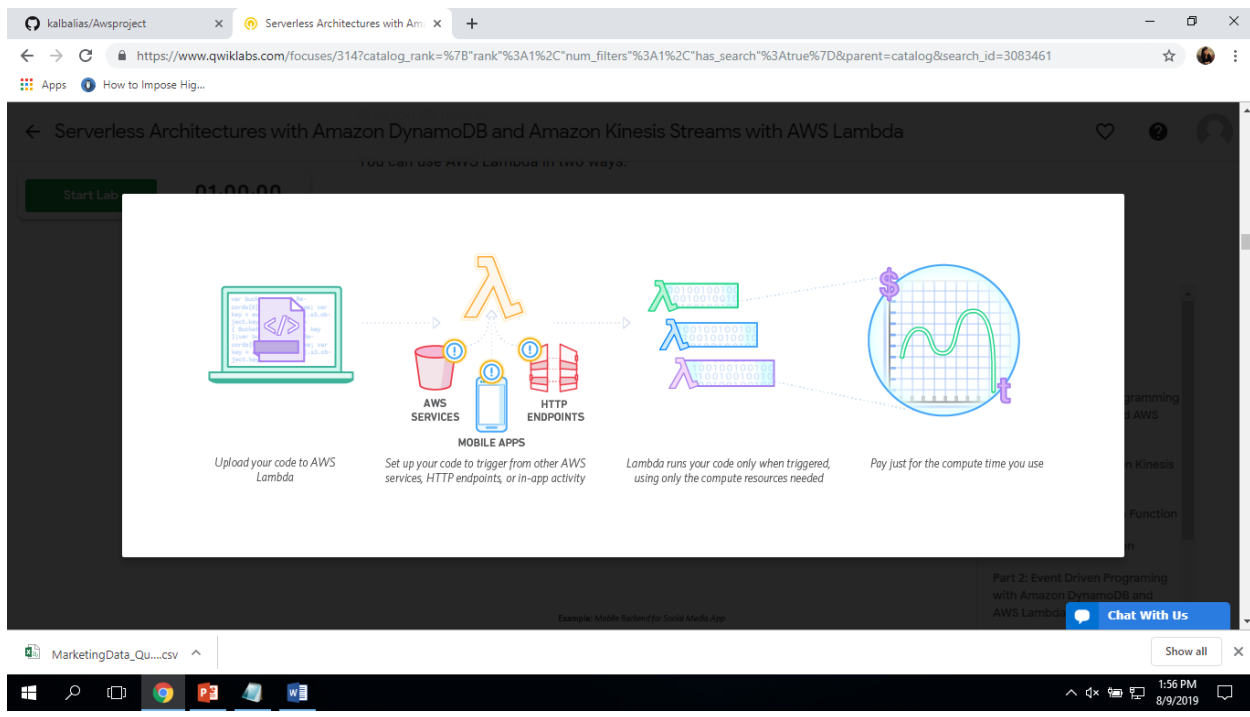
kalbalias/Awsproject
Serverless Architectures with Am
https://www.qwiklabs.com/focuses/314?catalog_rank=%7B"rank"%3A1%2C"num_filters"%3A1%2C"has_search"%3Atrue%7D&parent=catalog&search_id=3083461
Apps How to Impose Hig...

Serverless Architectures with Amazon DynamoDB and Amazon Kinesis Streams with AWS Lambda

You can use AWS Lambda in two ways.

Start Lab 01:00:00

AWS SERVICES
MOBILE APPS
HTTP ENDPOINTS

Upload your code to AWS Lambda

Set up your code to trigger from other AWS services, HTTP endpoints, or in-app activity

Lambda runs your code only when triggered, using only the compute resources needed

Pay just for the compute time you use

gramming
d AWS
n Kinesis
Function
n

Part 2: Event Driven Programing with Amazon DynamoDB and AWS Lambda

Example: Mobile Backend for Social Media App

Chat With Us

MarketingData_Qu....csv
Show all

1:56 PM
8/9/2019